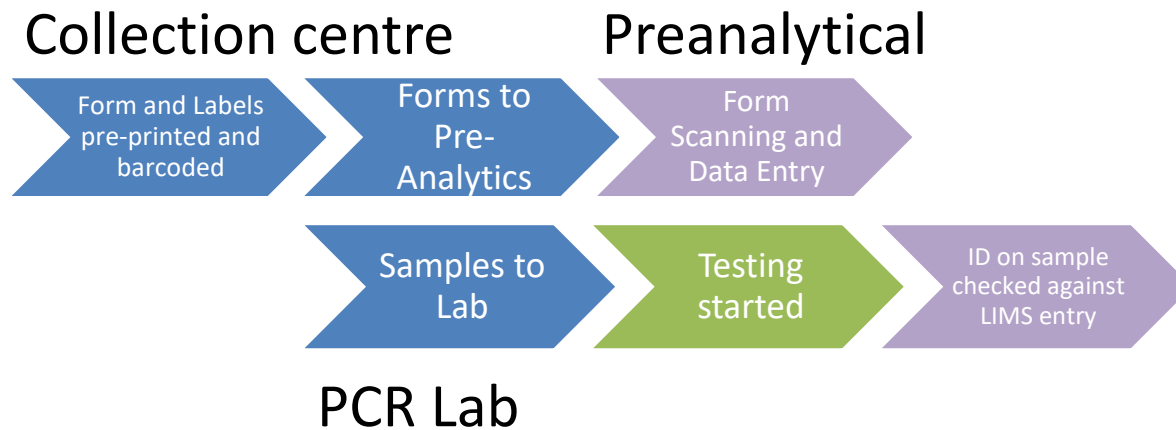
Collection centre

Preanalytical

Form and Labels pre-printed and barcoded

Forms to Pre-Analytics

Form Scanning and Data Entry

Samples to Lab

Testing started

ID on sample checked against LIMS entry

PCR Lab